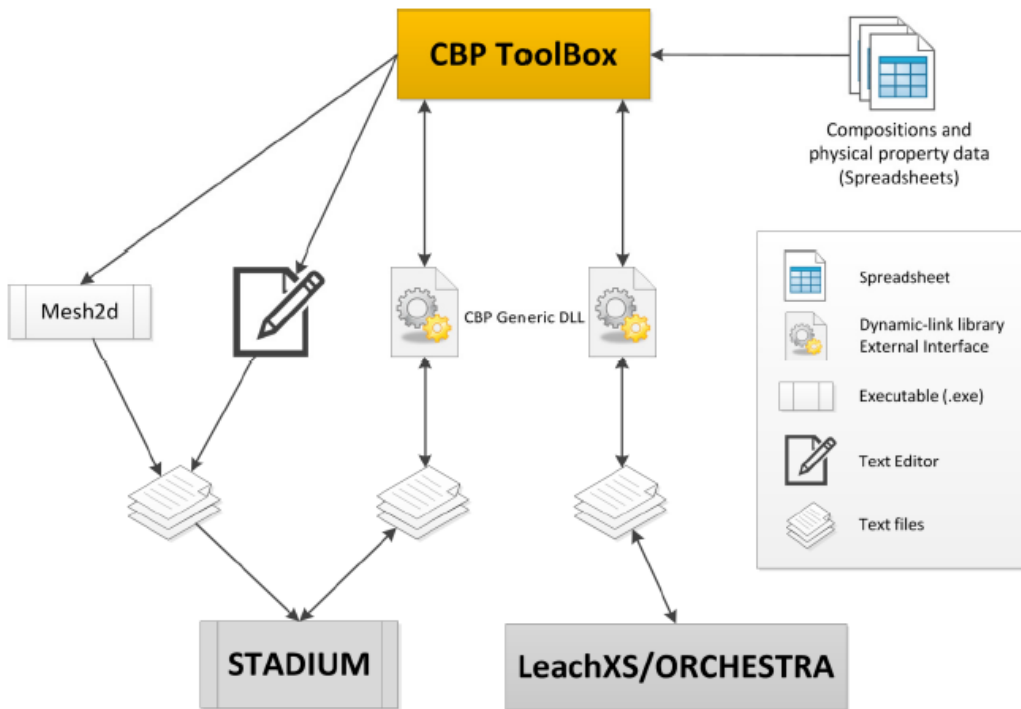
CBP ToolBox

Compositions and physical property data (Spreadsheets)

Mesh2d

CBP Generic DLL

Spreadsheet

Dynamic-link library External Interface

Executable (.exe)

Text Editor

Text files

STADIUM

LeachXS/ORCHESTRA